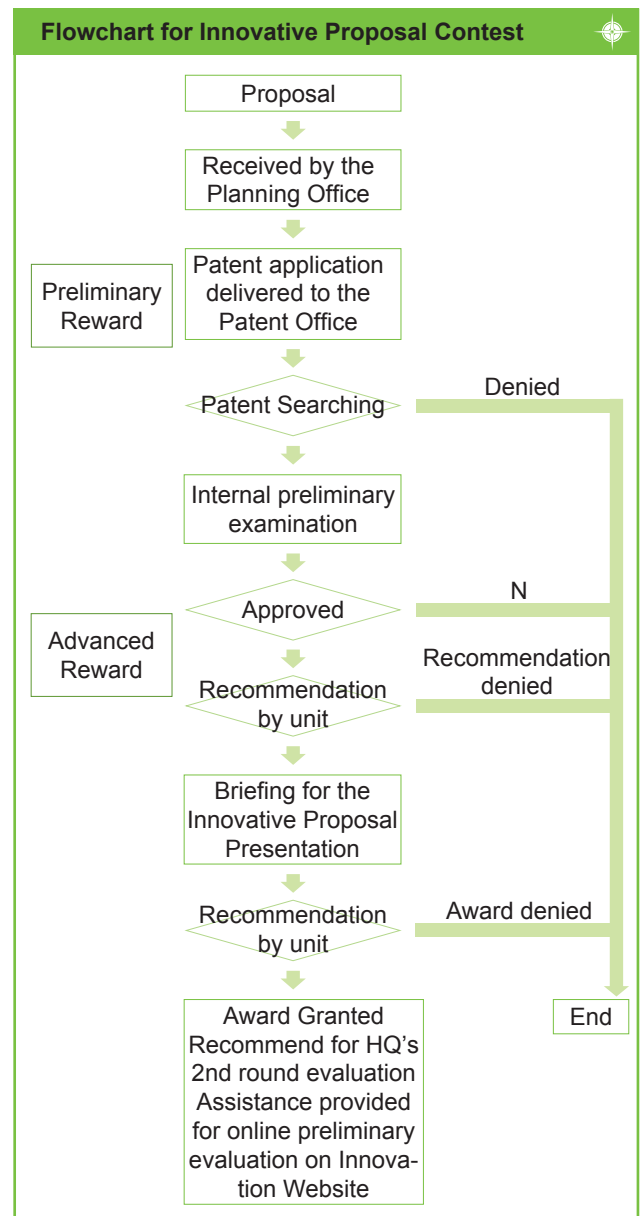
Flowchart for Innovative Proposal Contest

Proposal

Received by the Planning Office

Preliminary Reward

Patent application delivered to the Patent Office

Patent Searching

Denied

Internal preliminary examination

Approved

N

Advanced Reward

Recommendation by unit

Recommendation denied

Briefing for the Innovative Proposal Presentation

Recommendation by unit

Award denied

Award Granted Recommend for HQ's 2nd round evaluation Assistance provided for online preliminary evaluation on Innovation Website

End